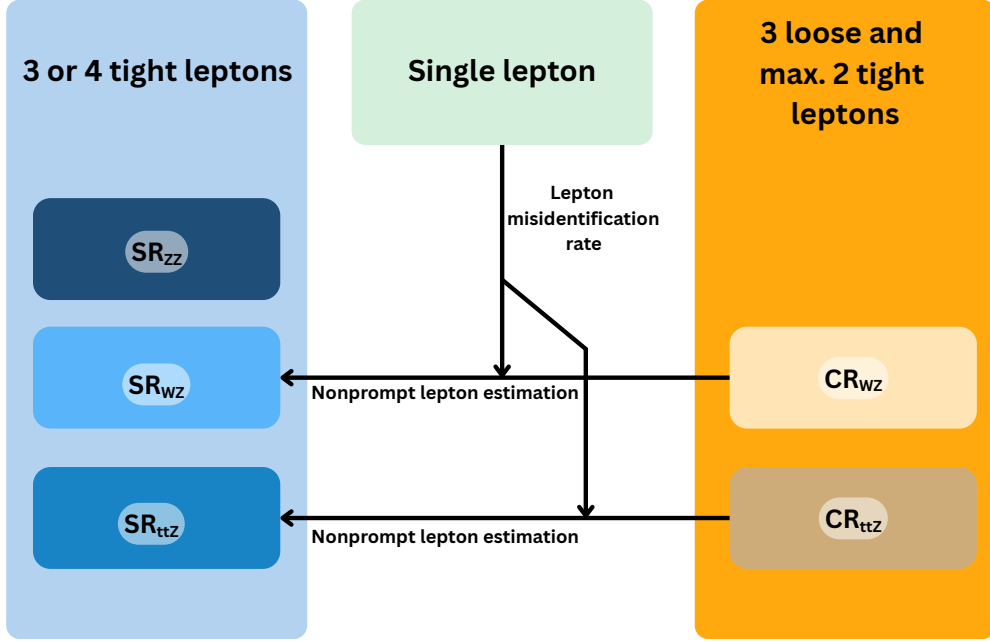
3 or 4 tight leptons

Single lepton

3 loose and max. 2 tight leptons

Lepton misidentification rate

SR$_{ZZ}$

SR$_{WZ}$

Nonprompt lepton estimation

CR$_{WZ}$

SR$_{ttZ}$

Nonprompt lepton estimation

CR$_{ttZ}$